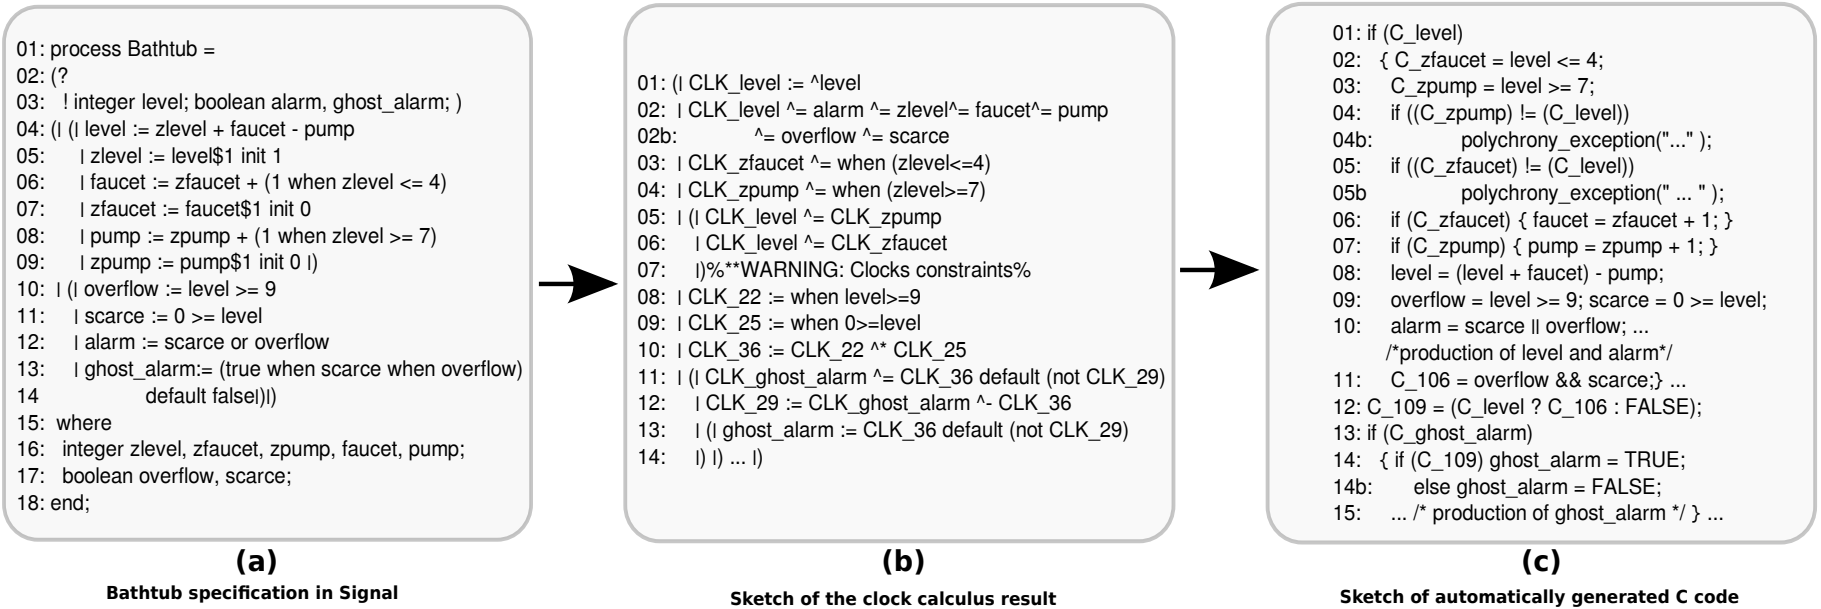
01: process Bathtub =
02: (?
03: ! integer level; boolean alarm, ghost_alarm; )
04: (| (| level := zlevel + faucet - pump
05: | zlevel := level$1 init 1
06: | faucet := zfaucet + (1 when zlevel <= 4)
07: | zfaucet := faucet$1 init 0
08: | pump := zpump + (1 when zlevel >= 7)
09: | zpump := pump$1 init 0 |)
10: | (| overflow := level >= 9
11: | scarce := 0 >= level
12: | alarm := scarce or overflow
13: | ghost_alarm:= (true when scarce when overflow)
14 default false|)|)
15: where
16: integer zlevel, zfaucet, zpump, faucet, pump;
17: boolean overflow, scarce;
18: end;

(a)
Bathtub specification in Signal

01: (| CLK_level := ^level
02: | CLK_level ^= alarm ^= zlevel^= faucet^= pump
02b: ^= overflow ^= scarce
03: | CLK_zfaucet ^= when (zlevel<=4)
04: | CLK_zpump ^= when (zlevel>=7)
05: | (| CLK_level ^= CLK_zpump
06: | CLK_level ^= CLK_zfaucet
07: |)%**WARNING: Clocks constraints%
08: | CLK_22 := when level>=9
09: | CLK_25 := when 0>=level
10: | CLK_36 := CLK_22 ^* CLK_25
11: | (| CLK_ghost_alarm ^= CLK_36 default (not CLK_29)
12: | CLK_29 := CLK_ghost_alarm ^- CLK_36
13: | (| ghost_alarm := CLK_36 default (not CLK_29)
14: |) |) ... |)

(b)
Sketch of the clock calculus result

01: if (C_level)
02: { C_zfaucet = level <= 4;
03: C_zpump = level >= 7;
04: if ((C_zpump) != (C_level))
04b: polychrony_exception("..." );
05: if ((C_zfaucet) != (C_level))
05b polychrony_exception(" ... " );
06: if (C_zfaucet) { faucet = zfaucet + 1; }
07: if (C_zpump) { pump = zpump + 1; }
08: level = (level + faucet) - pump;
09: overflow = level >= 9; scarce = 0 >= level;
10: alarm = scarce || overflow; ...
/*production of level and alarm*/
11: C_106 = overflow && scarce;} ...
12: C_109 = (C_level ? C_106 : FALSE);
13: if (C_ghost_alarm)
14: { if (C_109) ghost_alarm = TRUE;
14b: else ghost_alarm = FALSE;
15: ... /* production of ghost_alarm */ } ...

(c)
Sketch of automatically generated C code